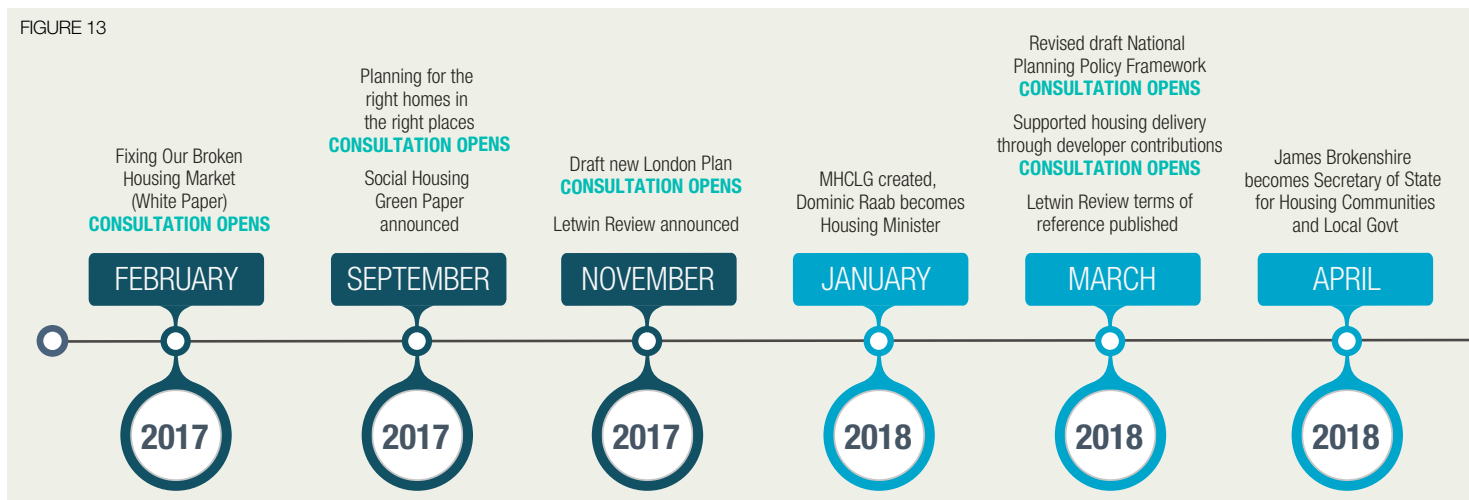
FIGURE 13

Fixing Our Broken Housing Market (White Paper) CONSULTATION OPENS

FEBRUARY

2017

Planning for the right homes in the right places CONSULTATION OPENS

Social Housing Green Paper announced

SEPTEMBER

2017

Draft new London Plan CONSULTATION OPENS

Letwin Review announced

NOVEMBER

2017

MHCLG created, Dominic Raab becomes Housing Minister

JANUARY

2018

Revised draft National Planning Policy Framework CONSULTATION OPENS

Supported housing delivery through developer contributions CONSULTATION OPENS

Letwin Review terms of reference published

MARCH

2018

James Brokenshire becomes Secretary of State for Housing Communities and Local Govt

APRIL

2018